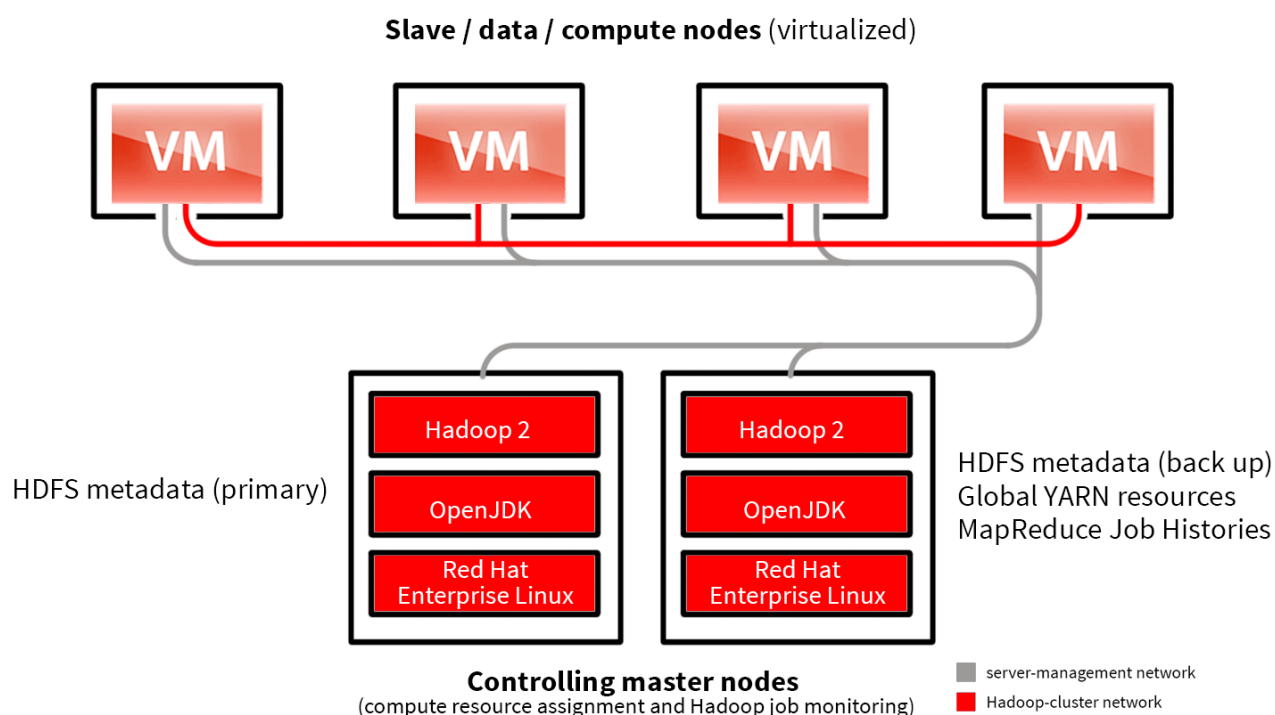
**Slave / data / compute nodes** (virtualized)

VM

VM

VM

VM

HDFS metadata (primary)

Hadoop 2

OpenJDK

Red Hat Enterprise Linux

Hadoop 2

OpenJDK

Red Hat Enterprise Linux

HDFS metadata (back up)
Global YARN resources
MapReduce Job Histories

**Controlling master nodes**
(compute resource assignment and Hadoop job monitoring)

server-management network

Hadoop-cluster network